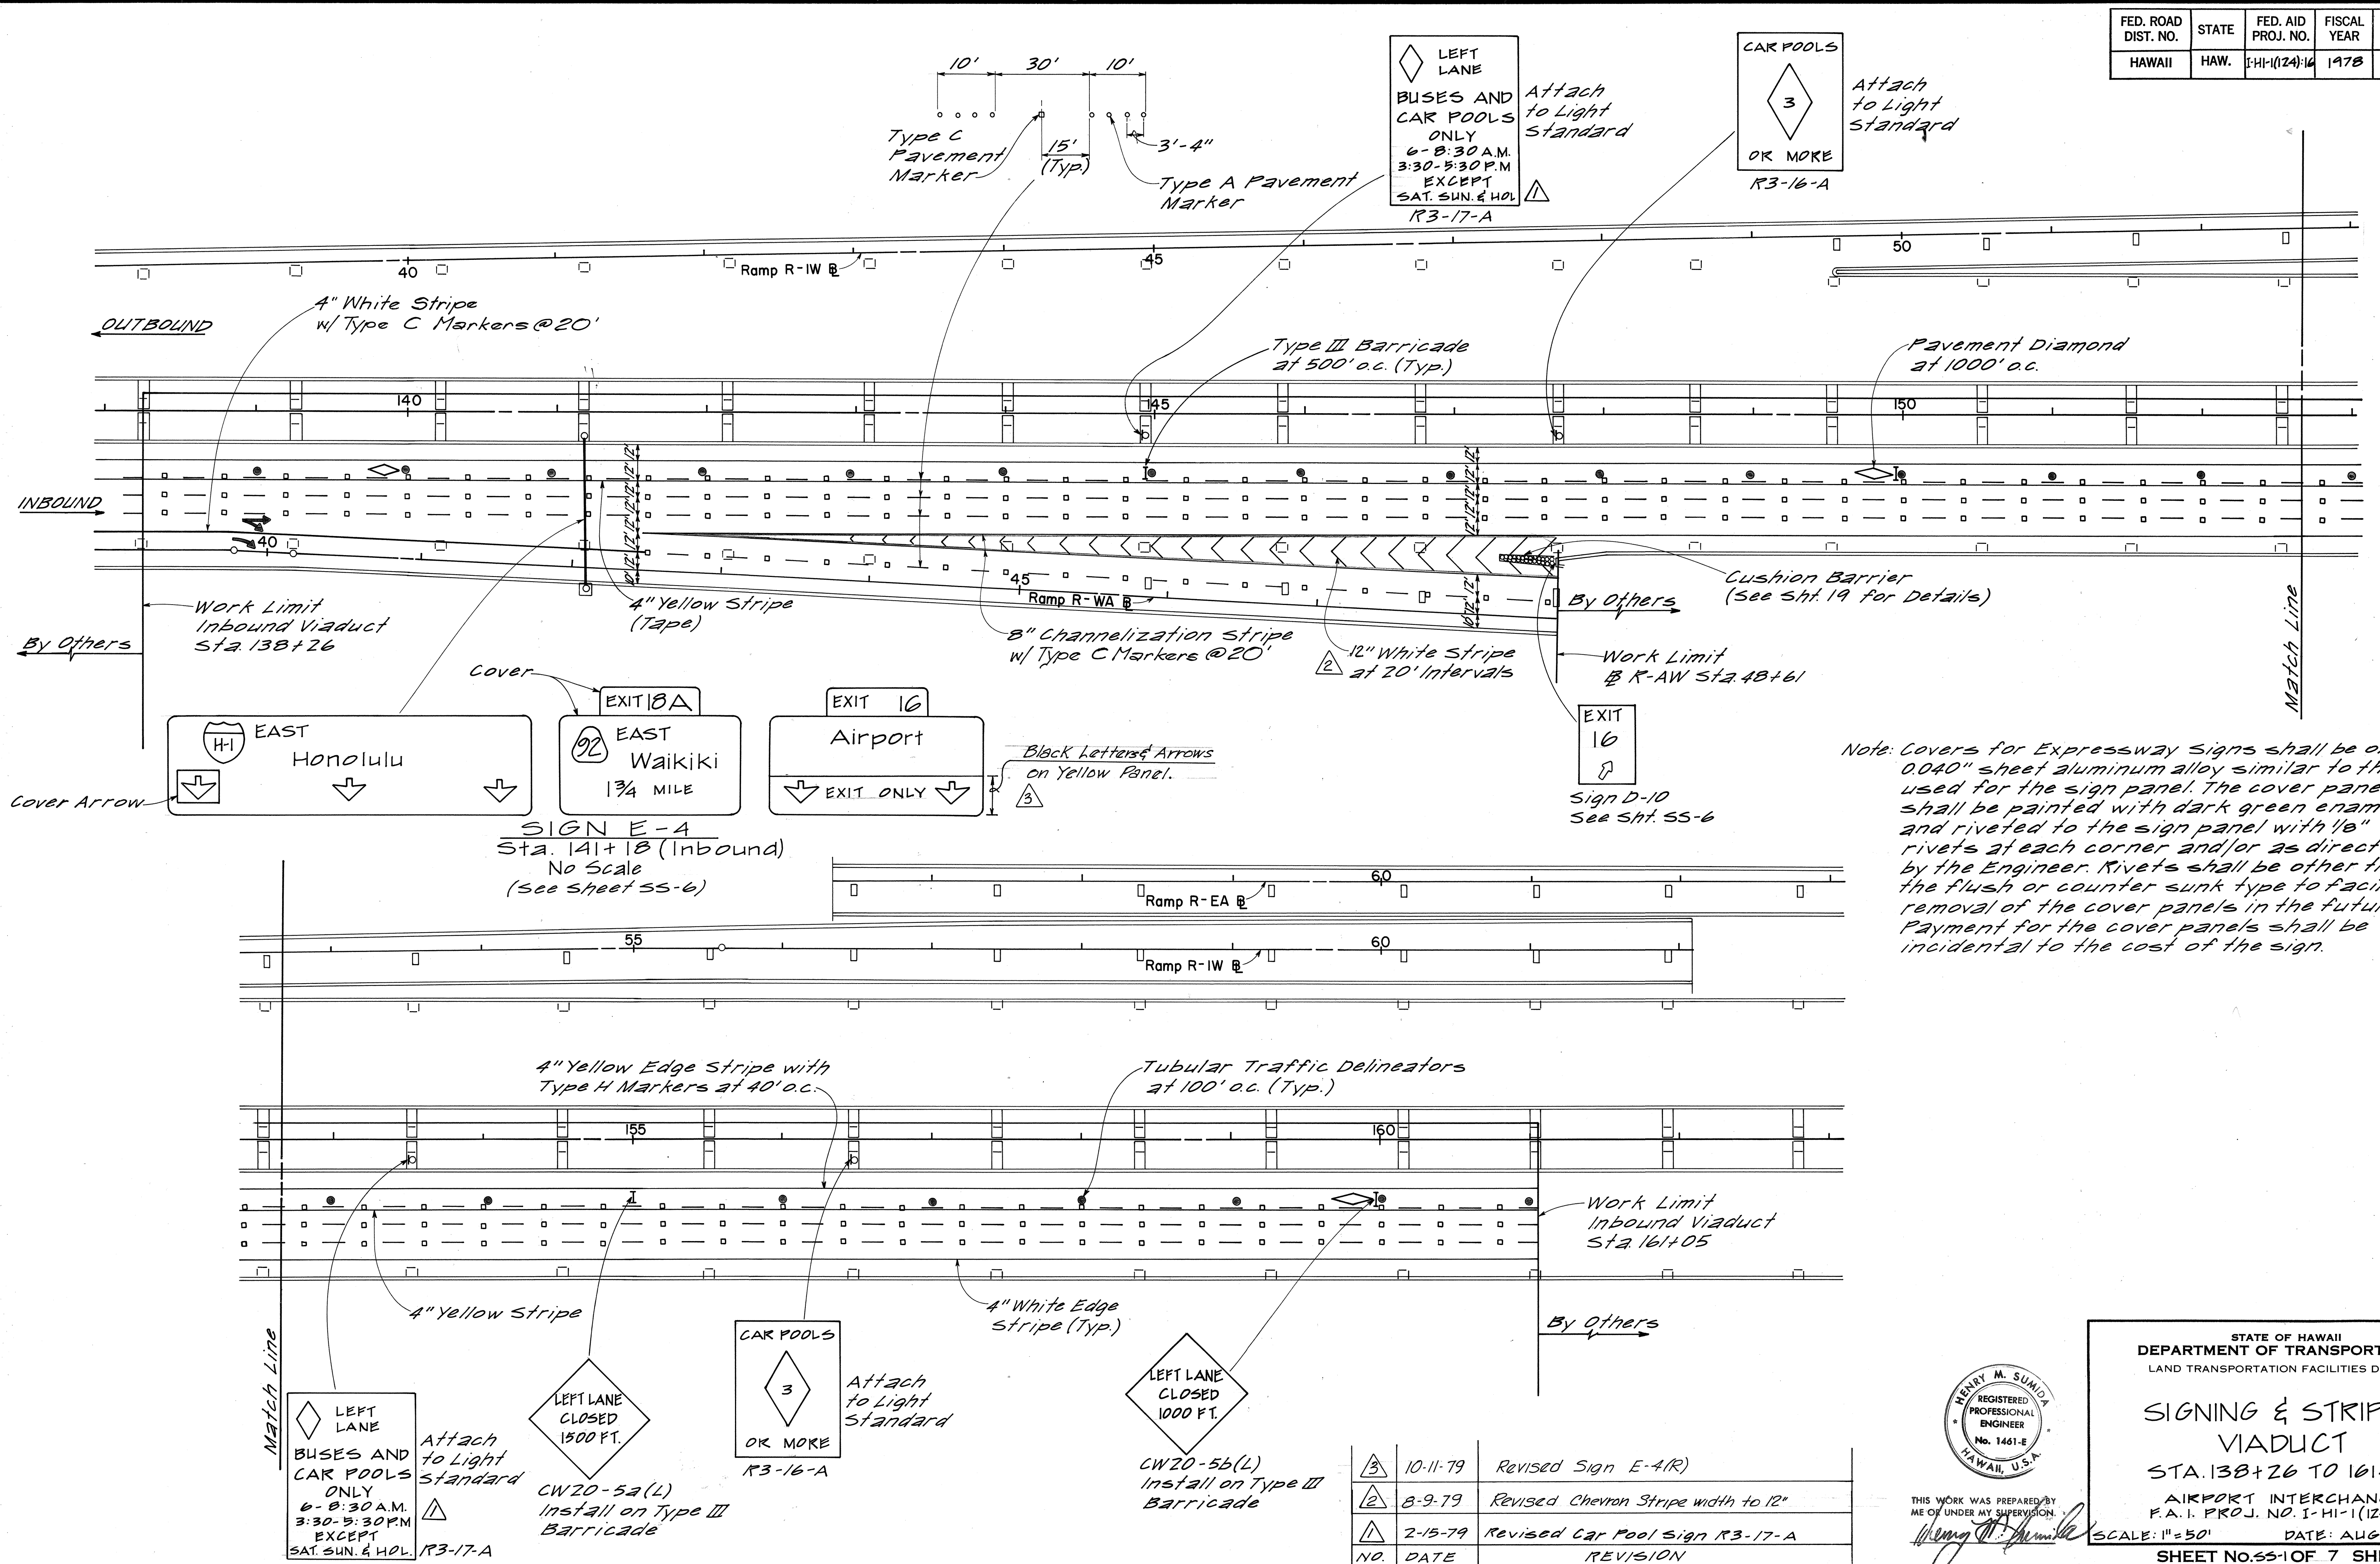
| FED. ROAD DIST. NO. | STATE | FED. AID PROJ. NO. | FISCAL YEAR |
|---|---|---|---|
| HAWAII | HAW. | I-H1-1(124):16 | 1978 |

10' 30' 10'

Type C Pavement Marker

15' (Typ)

3'-4"

Type A Pavement Marker

LEFT LANE BUSES AND CAR POOLS ONLY 6-8:30 A.M. 3:30-5:30 P.M EXCEPT SAT. SUN. & HOL

R3-17-A

Attach to Light Standard

CAR POOLS 3 OR MORE

R3-16-A

Attach to Light Standard

40 Ramp R-1W ℄ 45 50

4" White Stripe w/ Type C Markers @20'

OUTBOUND

Type III Barricade at 500' o.c. (Typ.)

Pavement Diamond at 1000' o.c.

140 145 150

INBOUND

40

45 Ramp R-WA ℄

Cushion Barrier (See Sht. 19 for Details)

By Others

Work Limit Inbound Viaduct Sta. 138+26

By Others

4" Yellow Stripe (Tape)

8" Channelization Stripe w/ Type C Markers @20'

12" White Stripe at 20' Intervals

Work Limit ℄ R-AW Sta. 48+61

Match Line

Cover

EXIT 18A

EXIT 16

H-1 EAST Honolulu

92 EAST Waikiki 1¾ MILE

Airport

EXIT ONLY

Black Letters & Arrows on Yellow Panel.

Cover Arrow

EXIT 16

Sign D-10 See Sht. SS-6

SIGN E-4
Sta. 141+18 (Inbound)
No Scale
(See Sheet SS-6)

Note: Covers for Expressway Signs shall be o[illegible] 0.040" sheet aluminum alloy similar to th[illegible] used for the sign panel. The cover pane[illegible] shall be painted with dark green enam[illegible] and riveted to the sign panel with ⅛" rivets at each corner and/or as direct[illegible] by the Engineer. Rivets shall be other th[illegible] the flush or counter sunk type to facil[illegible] removal of the cover panels in the futu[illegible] Payment for the cover panels shall be incidental to the cost of the sign.

60 Ramp R-EA ℄

55 60 Ramp R-1W ℄

4" Yellow Edge Stripe with Type H Markers at 40' o.c.

Tubular Traffic Delineators at 100' o.c. (Typ.)

155 160

Work Limit Inbound Viaduct Sta. 161+05

4" Yellow Stripe

4" White Edge Stripe (Typ.)

By Others

Match Line

LEFT LANE BUSES AND CAR POOLS ONLY 6-8:30 A.M. 3:30-5:30 P.M. EXCEPT SAT. SUN. & HOL.

Attach to Light Standard

R3-17-A

LEFT LANE CLOSED 1500 FT.

CW20-5a(L) Install on Type III Barricade

CAR POOLS 3 OR MORE

R3-16-A

Attach to Light Standard

LEFT LANE CLOSED 1000 FT.

CW20-5b(L) Install on Type III Barricade

| NO. | DATE | REVISION |
|---|---|---|
| 3 | 10-11-79 | Revised Sign E-4(R) |
| 2 | 8-9-79 | Revised Chevron Stripe width to 12" |
| 1 | 2-15-79 | Revised Car Pool Sign R3-17-A |

HENRY M. SUMIDA REGISTERED PROFESSIONAL ENGINEER No. 1461-E HAWAII, U.S.A.

THIS WORK WAS PREPARED BY ME OR UNDER MY SUPERVISION.

STATE OF HAWAII
DEPARTMENT OF TRANSPORT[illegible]
LAND TRANSPORTATION FACILITIES D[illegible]

SIGNING & STRIP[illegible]
VIADUCT
STA. 138+26 TO 161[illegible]

AIRPORT INTERCHAN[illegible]
F.A.I. PROJ. NO. I-H1-1(1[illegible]

SCALE: 1"=50' DATE: AUG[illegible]

SHEET No. SS-1 OF 7 SH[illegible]